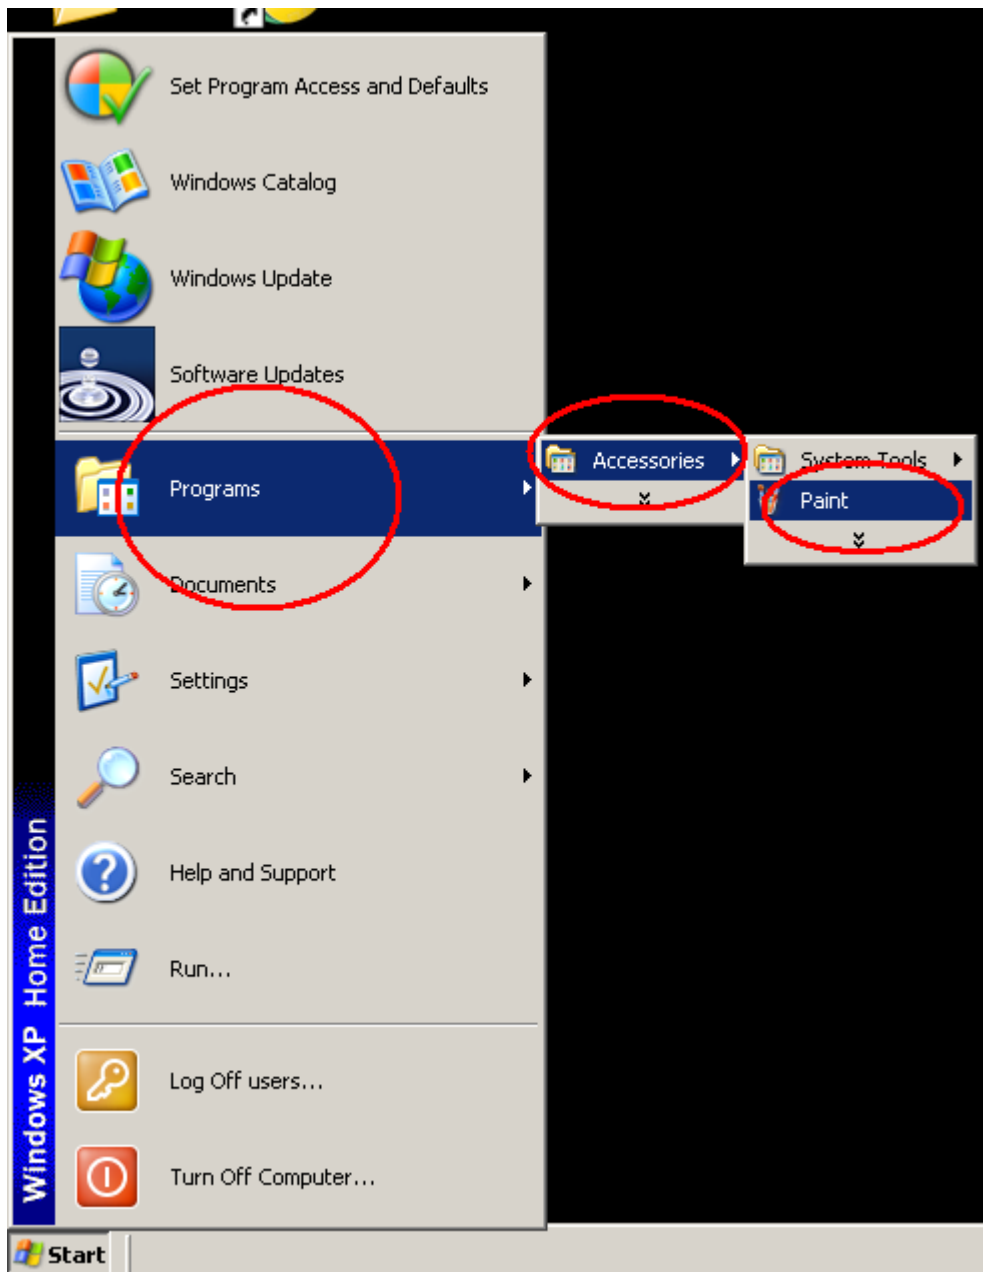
Set Program Access and Defaults

Windows Catalog

Windows Update

Software Updates

Programs

Accessories

System Tools

Paint

Documents

Settings

Search

Help and Support

Run...

Log Off users...

Turn Off Computer...

Windows XP Home Edition

Start